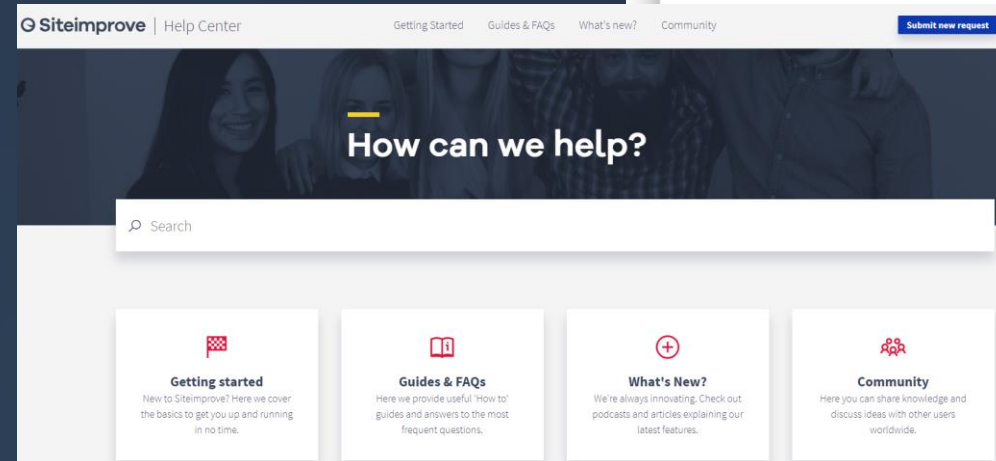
Siteimprove | Help Center

Getting Started Guides & FAQs What's new? Community

Submit new request

How can we help?

Search

Getting started
New to Siteimprove? Here we cover the basics to get you up and running in no time.

Guides & FAQs
Here we provide useful 'How to' guides and answers to the most frequent questions.

What's New?
We're always innovating. Check out podcasts and articles explaining our latest features.

Community
Here you can share knowledge and discuss ideas with other users worldwide.